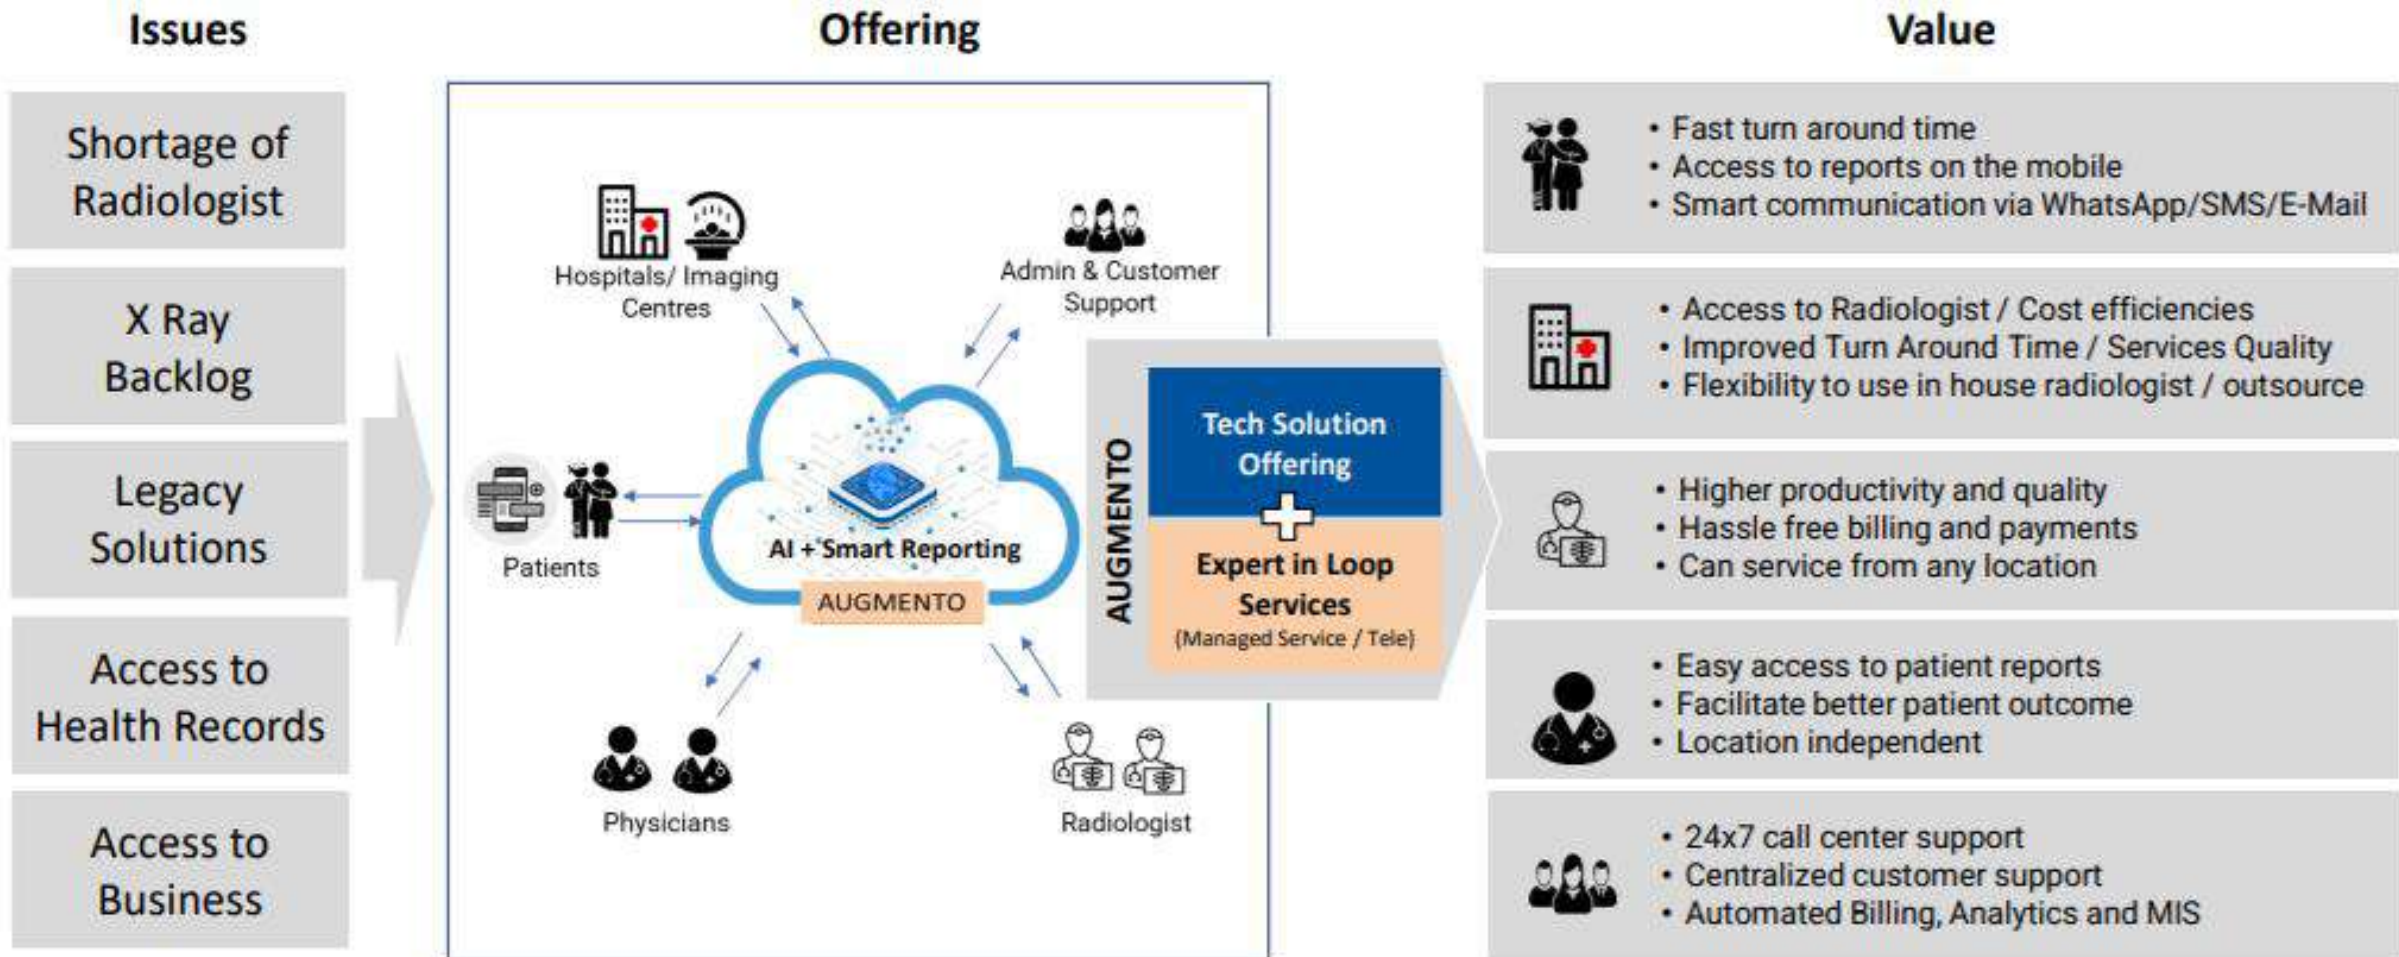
Issues

Shortage of Radiologist

X Ray Backlog

Legacy Solutions

Access to Health Records

Access to Business

Offering

Hospitals/ Imaging Centres

Admin & Customer Support

Patients

AI + Smart Reporting

AUGMENTO

Physicians

Radiologist

AUGMENTO

Tech Solution Offering

Expert in Loop Services
(Managed Service / Tele)

Value

• Fast turn around time
• Access to reports on the mobile
• Smart communication via WhatsApp/SMS/E-Mail

• Access to Radiologist / Cost efficiencies
• Improved Turn Around Time / Services Quality
• Flexibility to use in house radiologist / outsource

• Higher productivity and quality
• Hassle free billing and payments
• Can service from any location

• Easy access to patient reports
• Facilitate better patient outcome
• Location independent

• 24x7 call center support
• Centralized customer support
• Automated Billing, Analytics and MIS